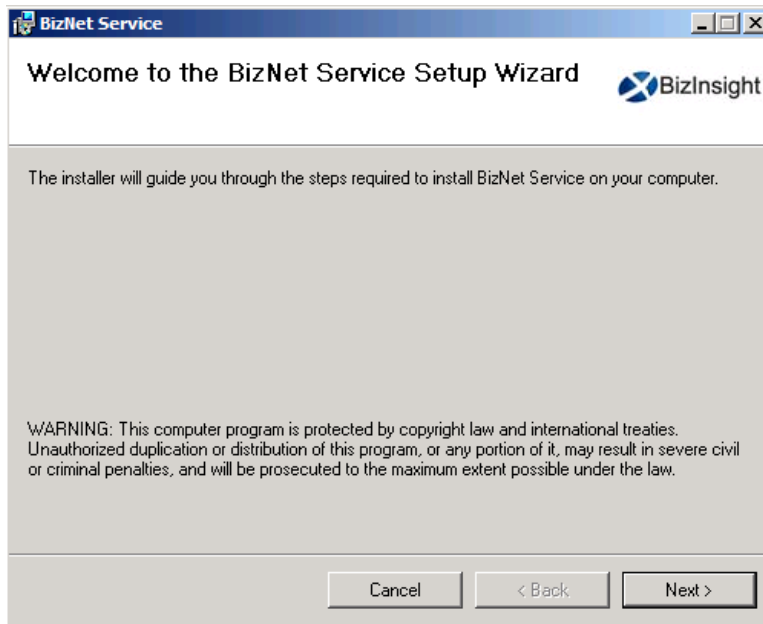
BizNet Service

Welcome to the BizNet Service Setup Wizard

BizInsight

The installer will guide you through the steps required to install BizNet Service on your computer.

WARNING: This computer program is protected by copyright law and international treaties. Unauthorized duplication or distribution of this program, or any portion of it, may result in severe civil or criminal penalties, and will be prosecuted to the maximum extent possible under the law.

Cancel

< Back

Next >